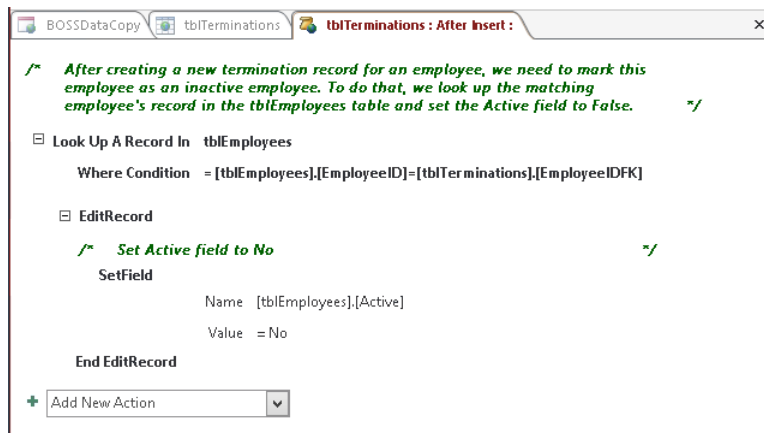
BOSSDataCopy | tblTerminations | tblTerminations : After Insert : ×

/* After creating a new termination record for an employee, we need to mark this employee as an inactive employee. To do that, we look up the matching employee's record in the tblEmployees table and set the Active field to False. */

⊟ Look Up A Record In tblEmployees

Where Condition = [tblEmployees].[EmployeeID]=[tblTerminations].[EmployeeIDFK]

⊟ EditRecord

/* Set Active field to No */

SetField

Name [tblEmployees].[Active]

Value = No

End EditRecord

+ Add New Action